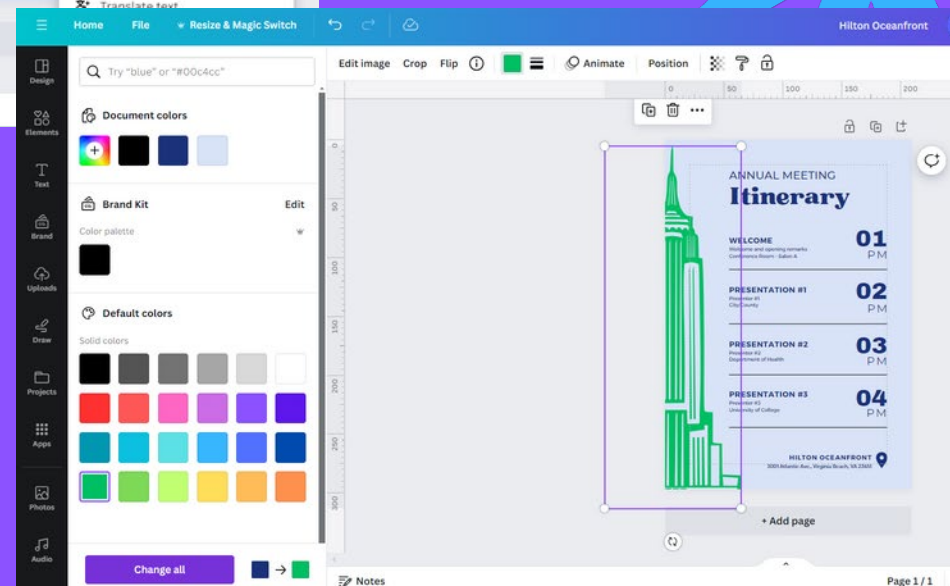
Translate text

Home File Resize & Magic Switch Hilton Oceanfront

Design
Elements
Text
Brand
Uploads
Draw
Projects
Apps
Photos
Audio

Try "blue" or "#00c4cc"

Document colors

Brand Kit Edit

Color palette

Default colors

Solid colors

Change all

Edit image Crop Flip Animate Position

0 50 100 150 200

ANNUAL MEETING
Itinerary

WELCOME
Welcome and opening remarks
Conference Room - Salon A
01
PM

PRESENTATION #1
Presenter #1
City County
02
PM

PRESENTATION #2
Presenter #2
Department of Health
03
PM

PRESENTATION #3
Presenter #3
University of College
04
PM

HILTON OCEANFRONT
3001 Atlantic Ave., Virginia Beach, VA 23451

+ Add page

Notes Page 1 / 1